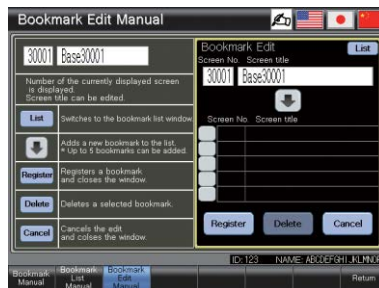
Bookmark Edit Manual

30001 Base30001

Number of the currently displayed screen is displayed. Screen title can be edited.

List Switches to the bookmark list window.

Adds a new bookmark to the list. * Up to 5 bookmarks can be added.

Register Registers a bookmark and closes the window.

Delete Deletes a selected bookmark.

Cancel Cancels the edit and colses the window.

Bookmark Edit List
Screen No. Screen title
30001 Base30001

Screen No. Screen title

Register Delete Cancel

ID:123 NAME: ABCDEFGHIJKLMNO

Bookmark Manual
Bookmark List Manual
Bookmark Edit Manual
Return